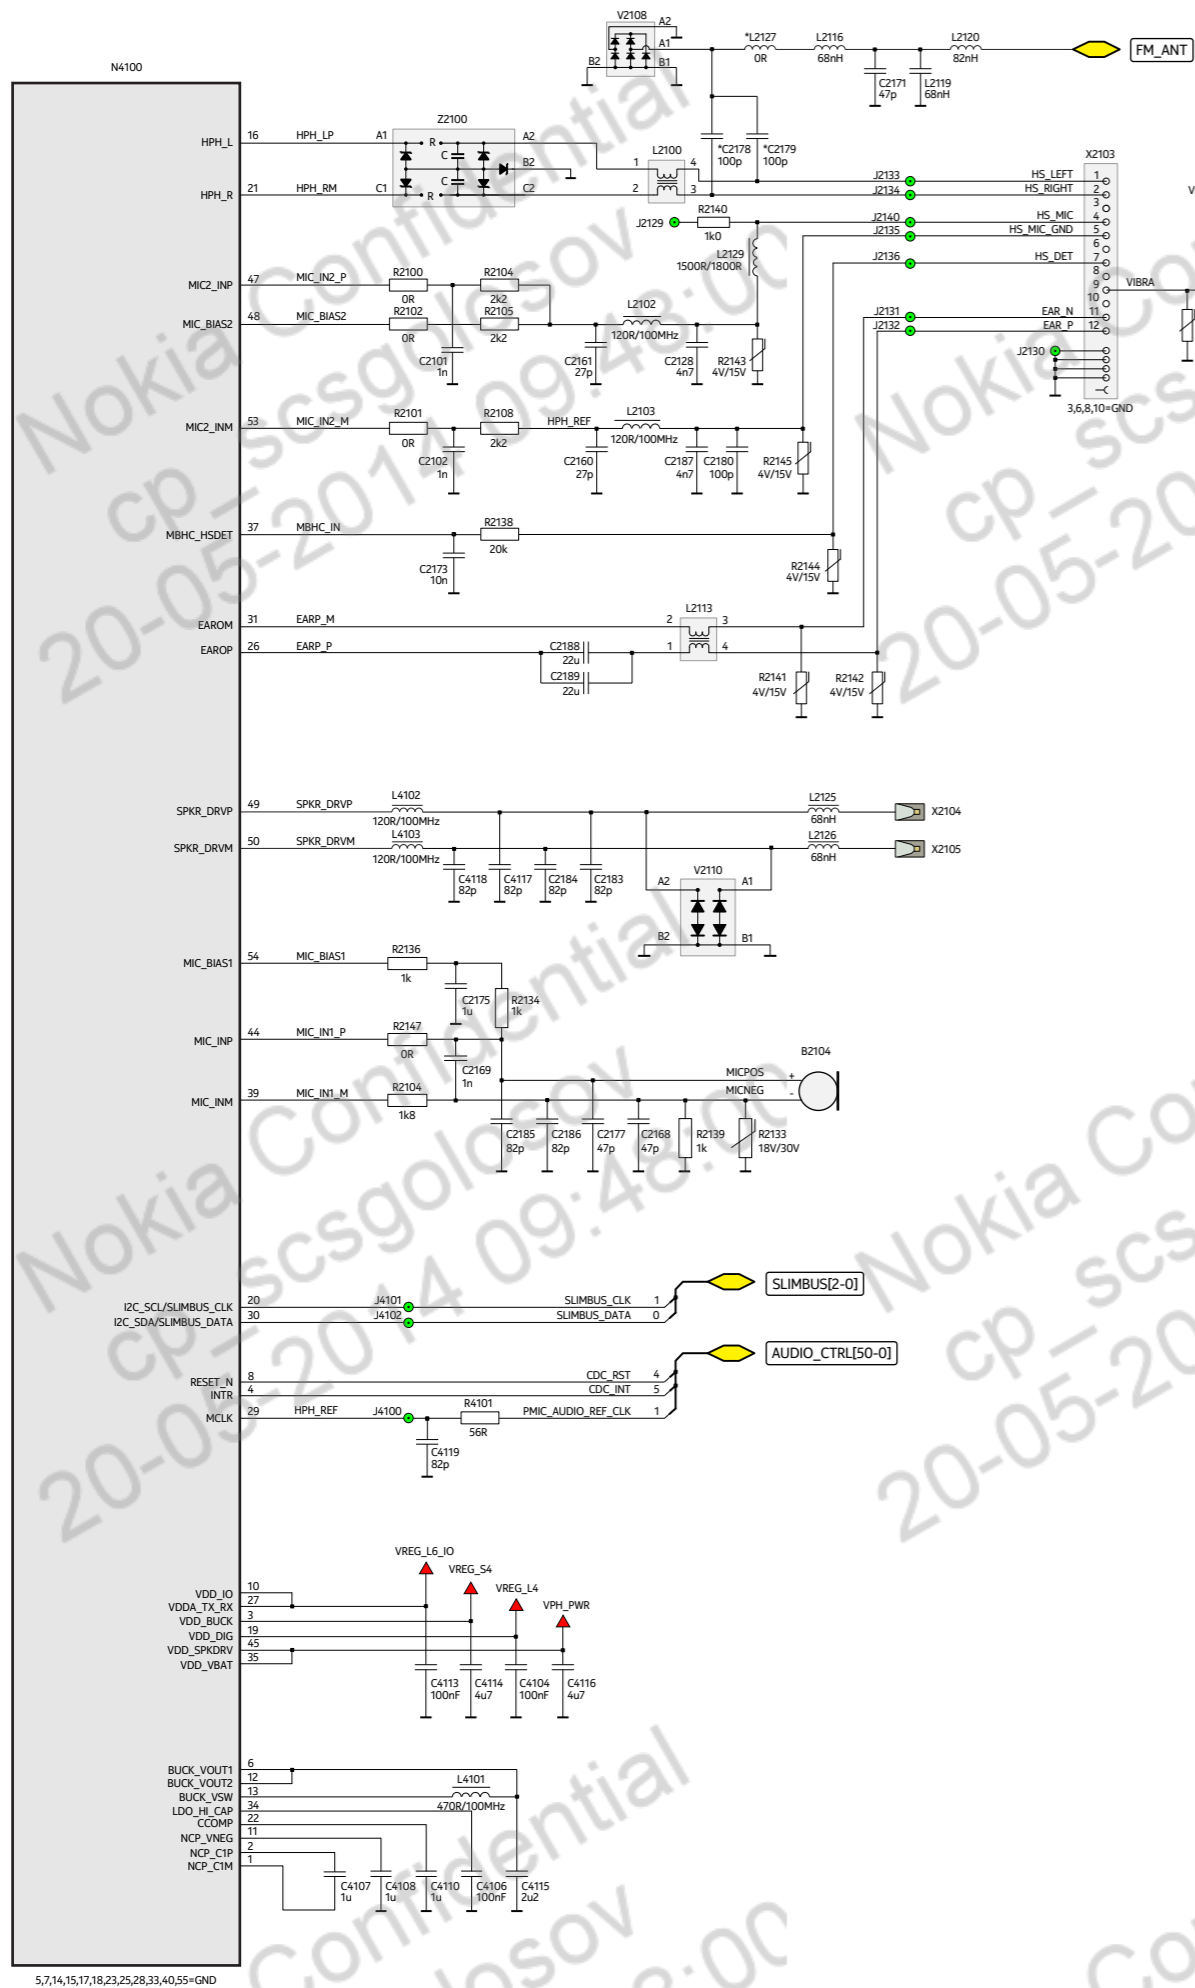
N4100

V2108
A2
A1
B2
B1
*L2127
0R
L2116
68nH
L2120
82nH
FM_ANT
C2171
47p
L2119
68nH

Z2100
A1
A2
B2
C1
C2
R
C
C
R
*C2178
100p
*C2179
100p
L2100
1
4
2
3
X2103

HPH_L 16 HPH_LP
HPH_R 21 HPH_RM

J2133 HS_LEFT 1
J2134 HS_RIGHT 2
3
J2129
R2140
1k0
J2140 HS_MIC 4
J2135 HS_MIC_GND 5
6
7
J2136 HS_DET 8
9 VIBRA
10
J2131 EAR_N 11
J2132 EAR_P 12
J2130
3,6,8,10=GND
L2129
1500R/1800R

MIC2_INP 47 MIC_IN2_P
R2100
0R
R2104
2k2
MIC_BIAS2 48 MIC_BIAS2
R2102
0R
R2105
2k2
L2102
120R/100MHz
C2101
1n
C2161
27p
C2128
4n7
R2143
4V/15V

MIC2_INM 53 MIC_IN2_M
R2101
0R
R2108
2k2
HPH_REF
L2103
120R/100MHz
C2102
1n
C2160
27p
C2187
4n7
C2180
100p
R2145
4V/15V

MBHC_HSDET 37 MBHC_IN
R2138
20k
C2173
10n
R2144
4V/15V

EAROM 31 EARP_M
EAROP 26 EARP_P
L2113
2
3
1
4
C2188
22u
C2189
22u
R2141
4V/15V
R2142
4V/15V

SPKR_DRVP 49 SPKR_DRVP
L4102
120R/100MHz
L2125
68nH
X2104
SPKR_DRVM 50 SPKR_DRVM
L4103
120R/100MHz
L2126
68nH
X2105
C4118
82p
C4117
82p
C2184
82p
C2183
82p
V2110
A2
A1
B2
B1

MIC_BIAS1 54 MIC_BIAS1
R2136
1k
C2175
1u
R2134
1k
MIC_INP 44 MIC_IN1_P
R2147
0R
C2169
1n
B2104
MICPOS
+
MICNEG
-
MIC_INM 39 MIC_IN1_M
R2104
1k8
C2185
82p
C2186
82p
C2177
47p
C2168
47p
R2139
1k
R2133
18V/30V

I2C_SCL/SLIMBUS_CLK 20 J4101 SLIMBUS_CLK 1
I2C_SDA/SLIMBUS_DATA 30 J4102 SLIMBUS_DATA 0
SLIMBUS[2-0]

AUDIO_CTRL[50-0]
RESET_N 8 CDC_RST 4
INTR 4 CDC_INT 5
MCLK 29 HPH_REF J4100
R4101
56R
PMIC_AUDIO_REF_CLK 1
C4119
82p

VREG_L6_IO
VREG_S4
VREG_L4
VPH_PWR
VDD_IO 10
VDDA_TX_RX 27
VDD_BUCK 3
VDD_DIG 19
VDD_SPKDRV 45
VDD_VBAT 35
C4113
100nF
C4114
4u7
C4104
100nF
C4116
4u7

BUCK_VOUT1 6
BUCK_VOUT2 12
BUCK_VSW 13
LDO_HI_CAP 34
CCOMP 22
NCP_VNEG 11
NCP_C1P 2
NCP_C1M 1
L4101
470R/100MHz
C4107
1u
C4108
1u
C4110
1u
C4106
100nF
C4115
2u2

5,7,14,15,17,18,23,25,28,33,40,55=GND

Nokia Confidential
cp_scsgolosov
20-05-2014 09:48:00